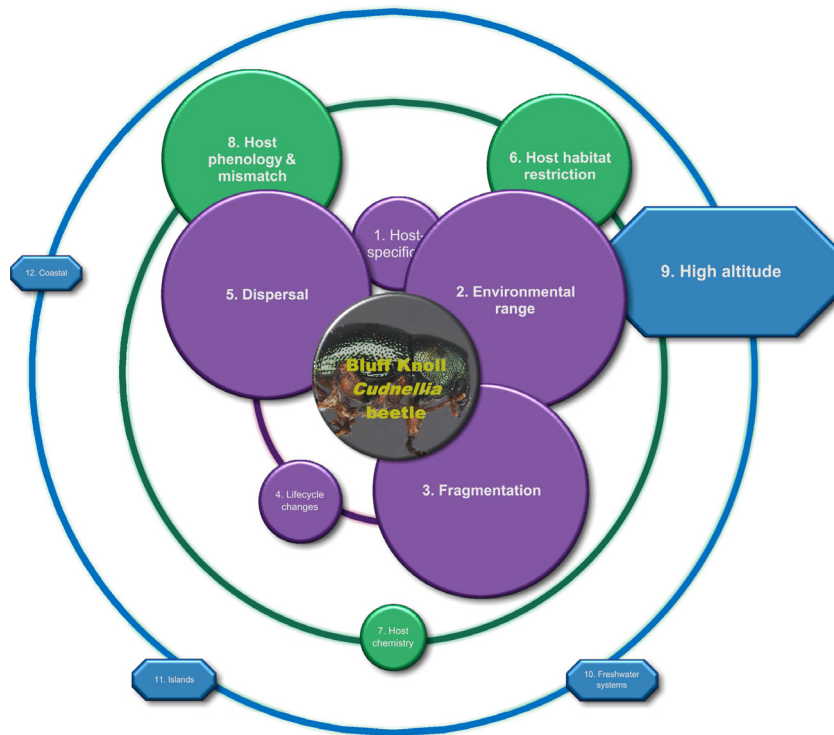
8. Host phenology & mismatch

6. Host habitat restriction

1. Host-specific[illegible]

12. Coastal

9. High altitude

5. Dispersal

2. Environmental range

Bluff Knoll *Cudnellia* beetle

4. Lifecycle changes

3. Fragmentation

7. Host chemistry

11. Islands

10. Freshwater systems